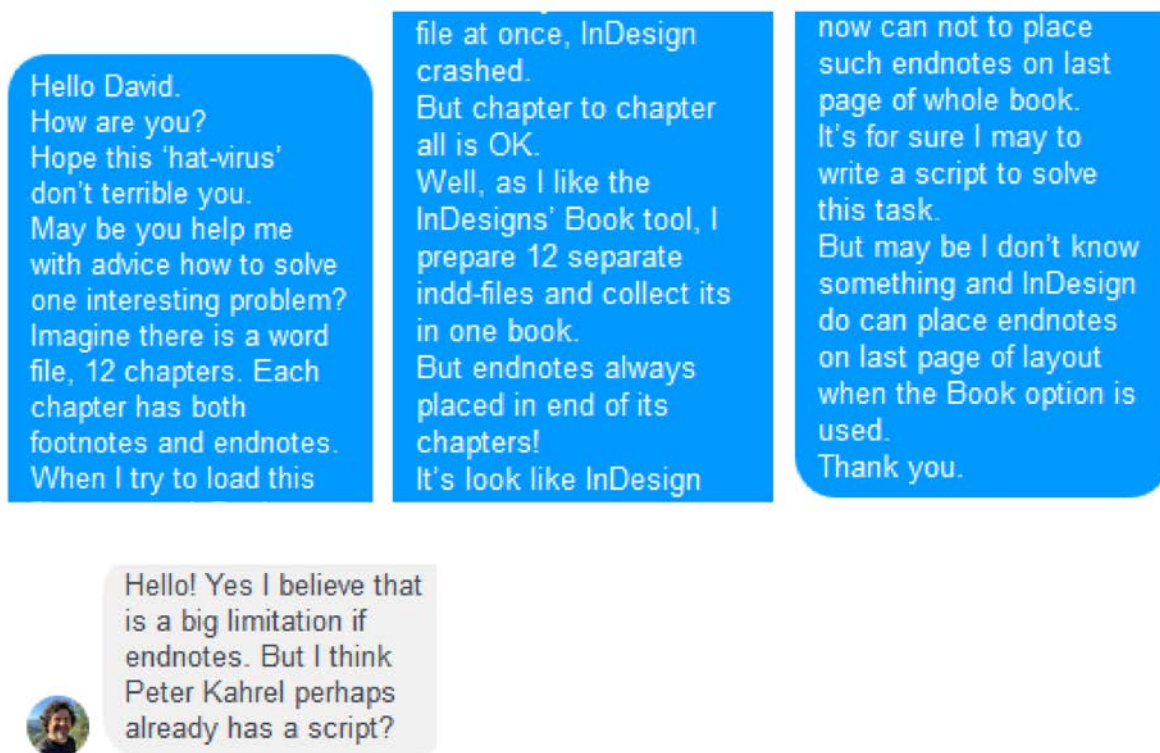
Hello David.
How are you?
Hope this 'hat-virus' don't terrible you.
May be you help me with advice how to solve one interesting problem?
Imagine there is a word file, 12 chapters. Each chapter has both footnotes and endnotes.
When I try to load this

file at once, InDesign crashed.
But chapter to chapter all is OK.
Well, as I like the InDesigns' Book tool, I prepare 12 separate indd-files and collect its in one book.
But endnotes always placed in end of its chapters!
It's look like InDesign

now can not to place such endnotes on last page of whole book.
It's for sure I may to write a script to solve this task.
But may be I don't know something and InDesign do can place endnotes on last page of layout when the Book option is used.
Thank you.

Hello! Yes I believe that is a big limitation if endnotes. But I think Peter Kahrel perhaps already has a script?